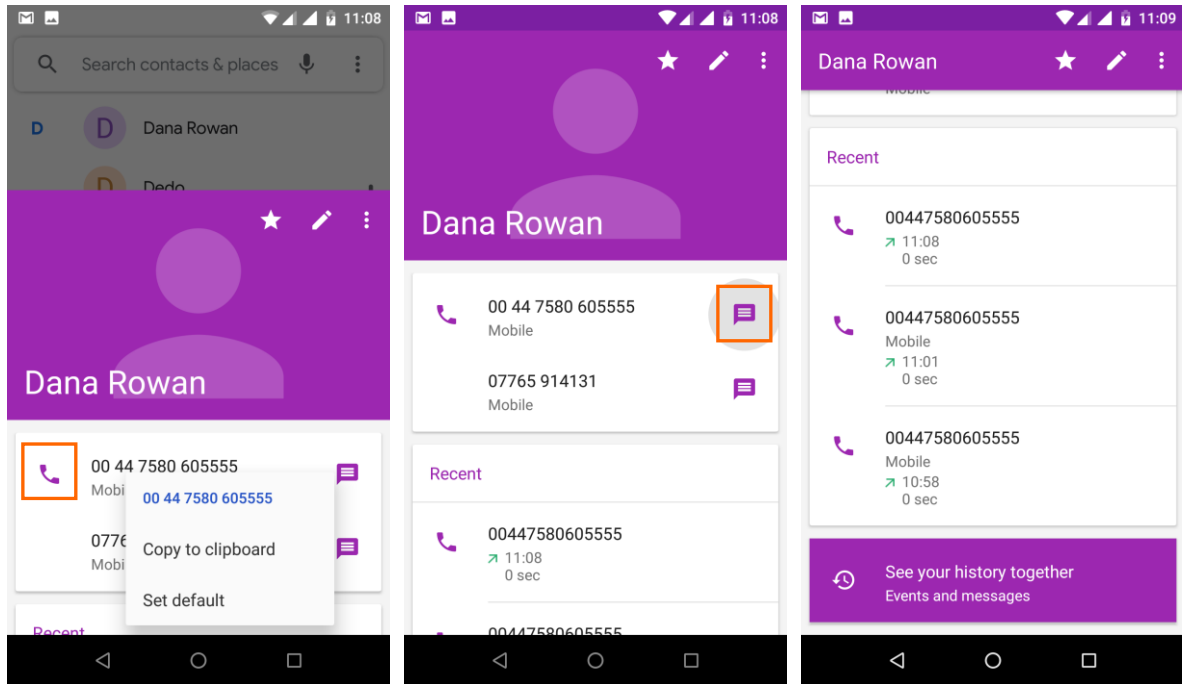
11:08

Search contacts & places

D Dana Rowan

Dedo

Dana Rowan

00 44 7580 605555
Mobi

0776
Mobi

00 44 7580 605555
Copy to clipboard
Set default

Recent

11:08

Dana Rowan

00 44 7580 605555
Mobile

07765 914131
Mobile

Recent

00447580605555
11:08
0 sec

00447580605555

11:09

Dana Rowan

Mobile

Recent

00447580605555
11:08
0 sec

00447580605555
Mobile
11:01
0 sec

00447580605555
Mobile
10:58
0 sec

See your history together
Events and messages